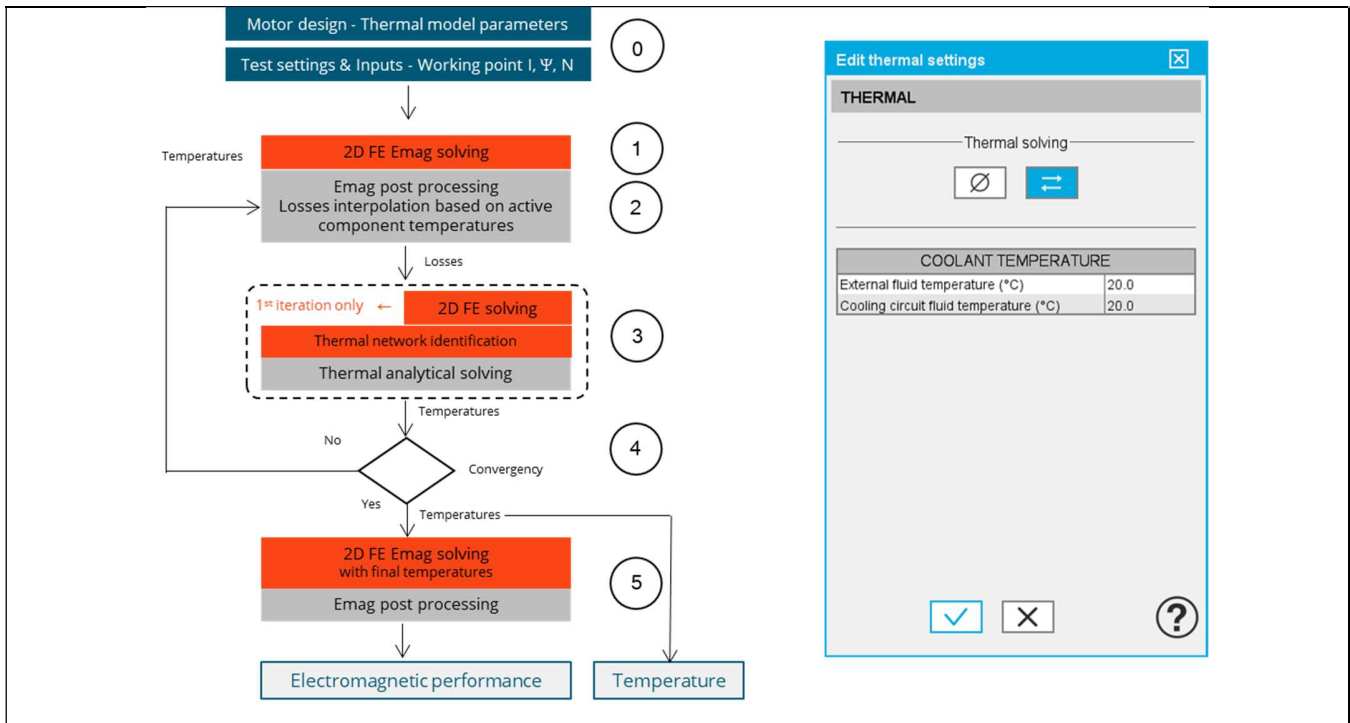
Motor design - Thermal model parameters

Test settings & Inputs - Working point I, Ψ, N

0

Temperatures

2D FE Emag solving

1

Emag post processing
Losses interpolation based on active component temperatures

2

Losses

1st iteration only ←

2D FE solving

Thermal network identification

Thermal analytical solving

3

Temperatures

No

Convergency

4

Yes

Temperatures

2D FE Emag solving
with final temperatures

Emag post processing

5

Electromagnetic performance

Temperature

Edit thermal settings

THERMAL

Thermal solving

Ø

COOLANT TEMPERATURE

| External fluid temperature (°C) | 20.0 |
|---|---|
| Cooling circuit fluid temperature (°C) | 20.0 |

?